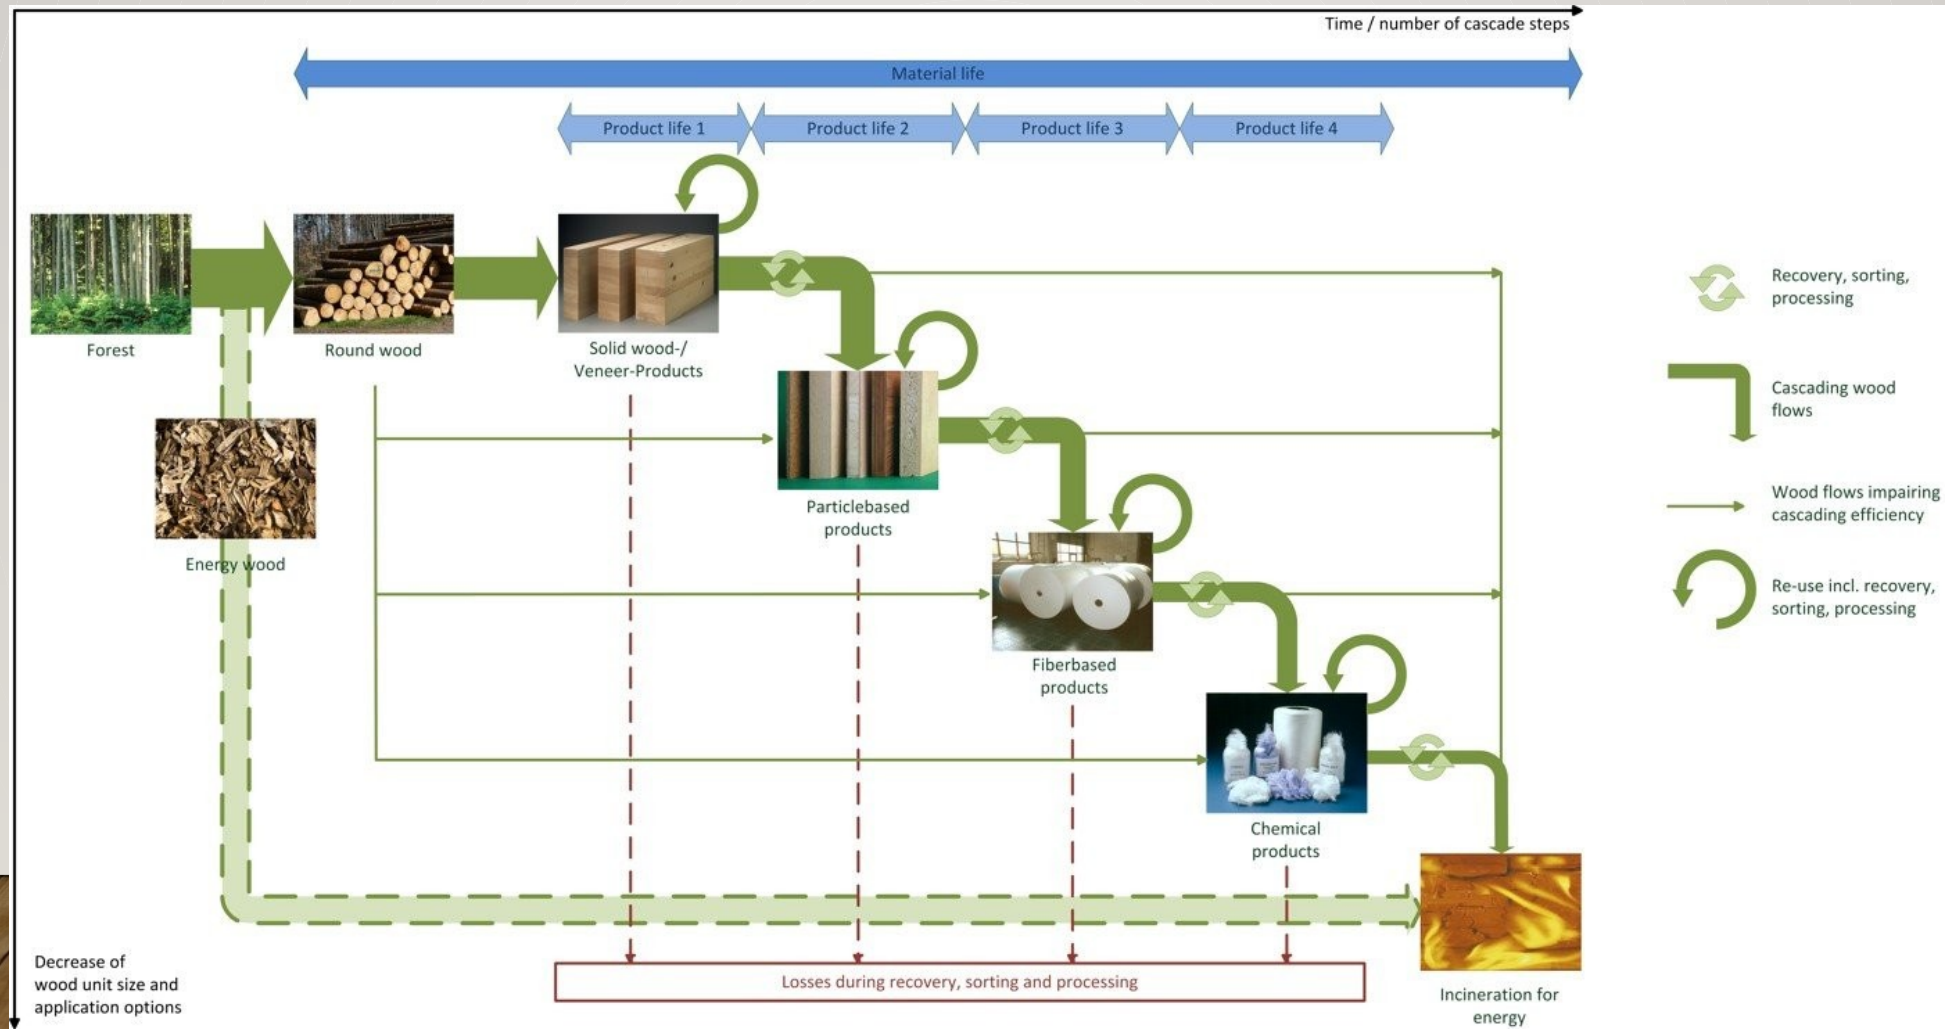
Time / number of cascade steps

Material life

Product life 1

Product life 2

Product life 3

Product life 4

Forest

Round wood

Solid wood-/ Veneer-Products

Energy wood

Particlebased products

Fiberbased products

Chemical products

Incineration for energy

Losses during recovery, sorting and processing

Decrease of wood unit size and application options

Recovery, sorting, processing

Cascading wood flows

Wood flows impairing cascading efficiency

Re-use incl. recovery, sorting, processing